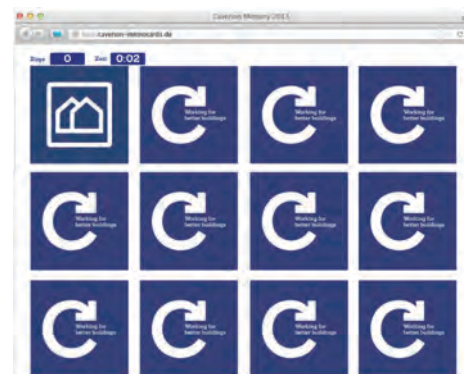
Caverion Memory 2013

caverion-memorycards.de

Züge 0 Zeit 0:02

Working for better buildings

Working for better buildings

Working for better buildings

Working for better buildings

Working for better buildings

Working for better buildings

Working for better buildings

Working for better buildings

Working for better buildings

Working for better buildings

Working for better buildings